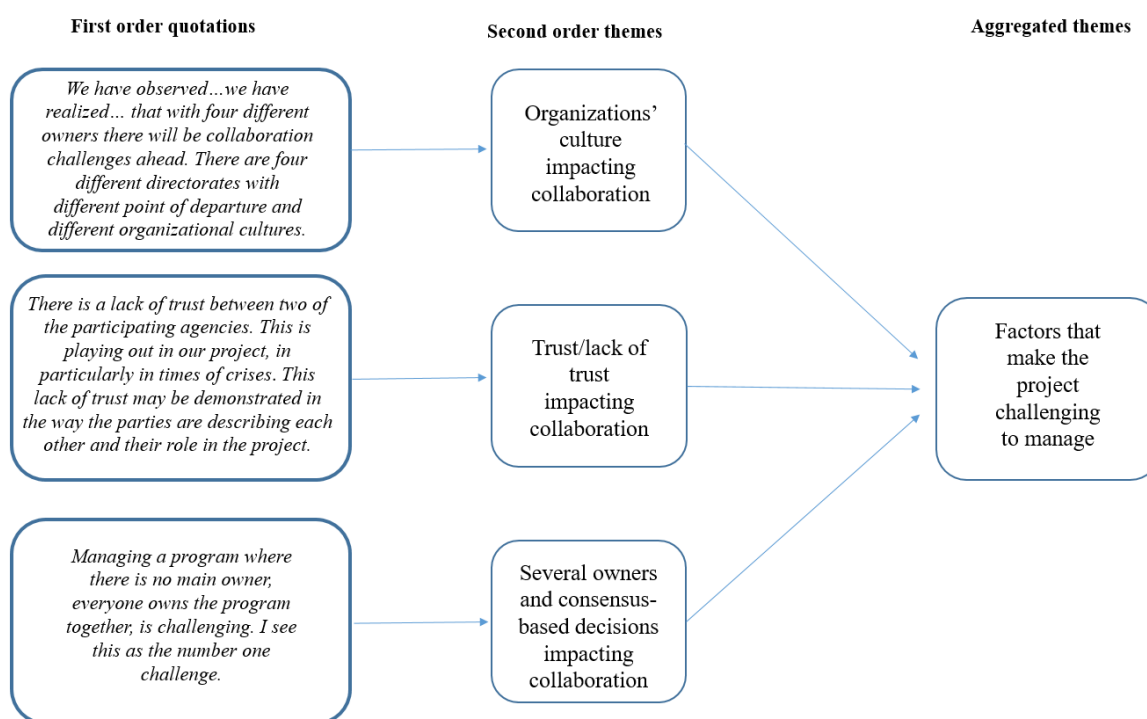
First order quotations

Second order themes

Aggregated themes

We have observed…we have realized… that with four different owners there will be collaboration challenges ahead. There are four different directorates with different point of departure and different organizational cultures.

Organizations' culture impacting collaboration

There is a lack of trust between two of the participating agencies. This is playing out in our project, in particularly in times of crises. This lack of trust may be demonstrated in the way the parties are describing each other and their role in the project.

Trust/lack of trust impacting collaboration

Factors that make the project challenging to manage

Managing a program where there is no main owner, everyone owns the program together, is challenging. I see this as the number one challenge.

Several owners and consensus-based decisions impacting collaboration